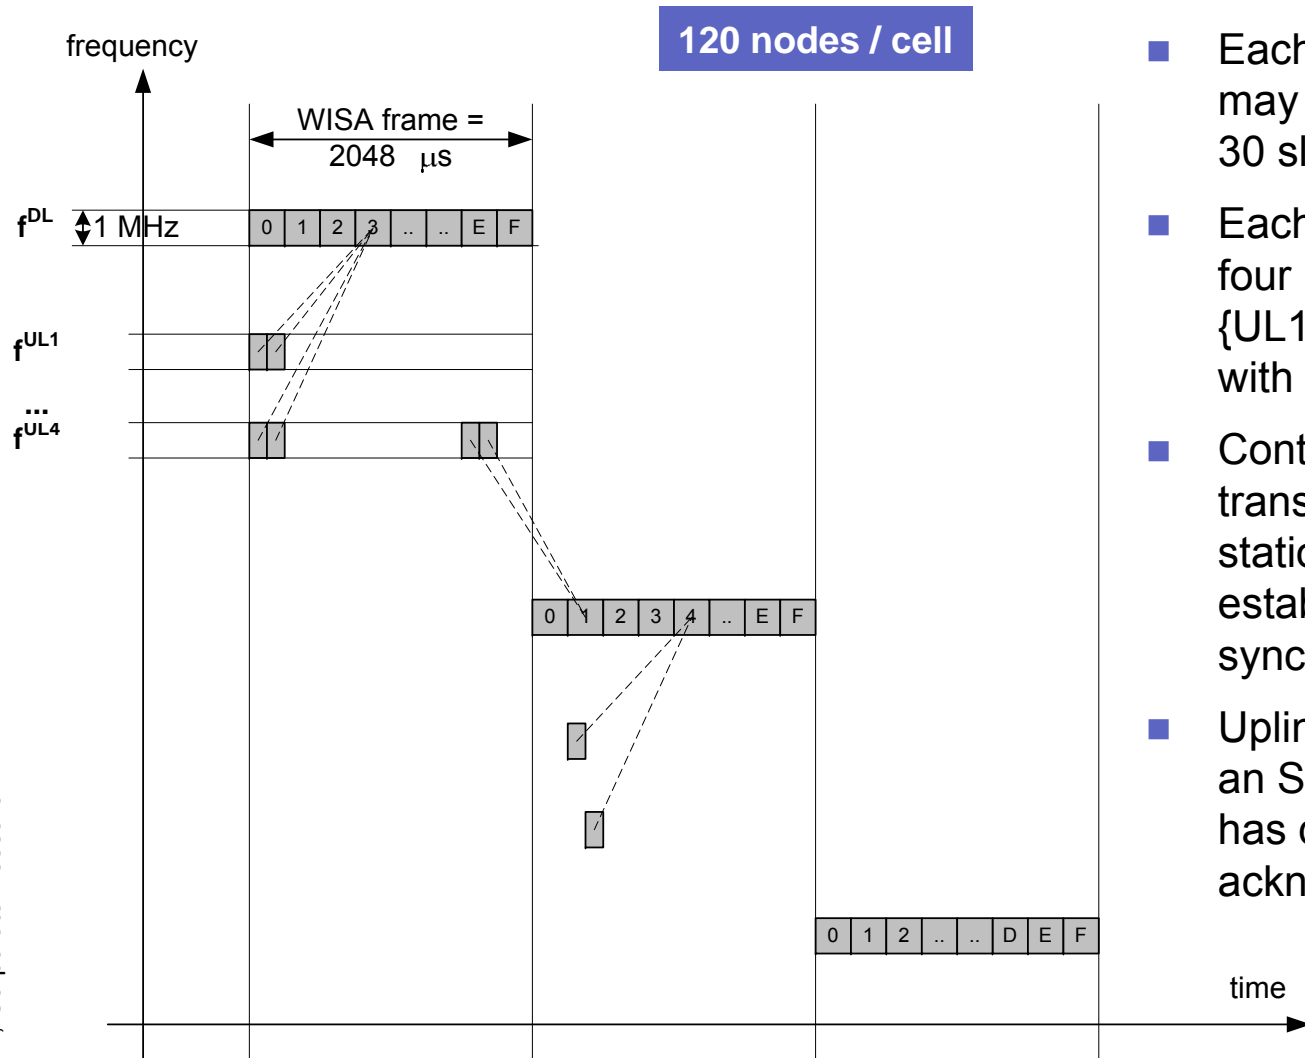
frequency

120 nodes / cell

WISA frame = 2048 $\mu$s

$f^{DL}$ 1 MHz

| 0 | 1 | 2 | 3 | .. | .. | E | F |
|---|---|---|---|---|---|---|---|

$f^{UL1}$

...

$f^{UL4}$

| 0 | 1 | 2 | 3 | 4 | .. | E | F |
|---|---|---|---|---|---|---|---|

| 0 | 1 | 2 | .. | .. | D | E | F |
|---|---|---|---|---|---|---|---|

time

Each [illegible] may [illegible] 30 sl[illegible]

Each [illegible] four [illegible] {UL1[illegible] with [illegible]

Cont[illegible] trans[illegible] statio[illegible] estab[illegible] sync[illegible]

Uplin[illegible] an S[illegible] has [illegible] ackn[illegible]